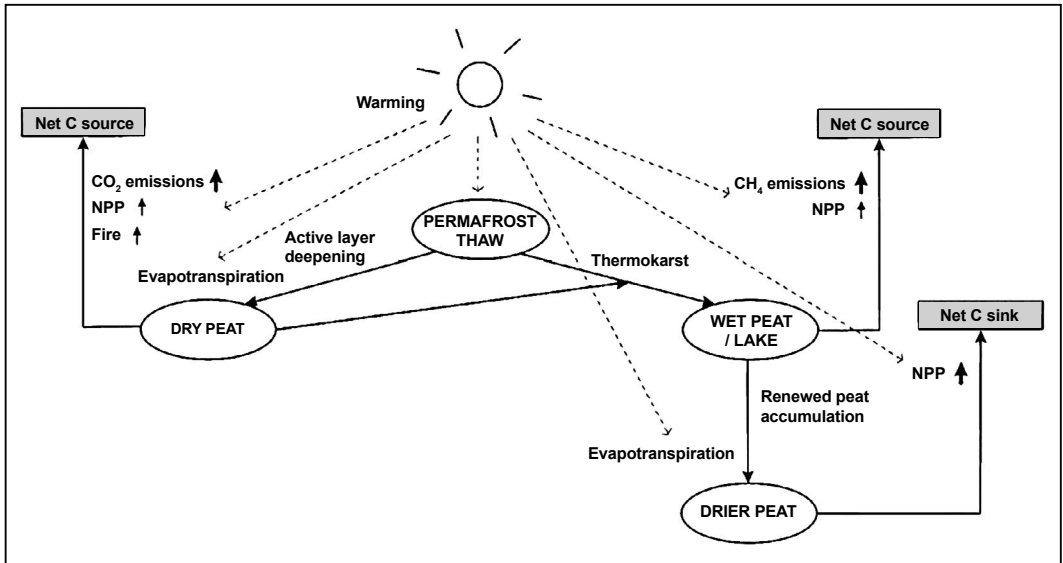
Warming

Net C source

$CO_2$ emissions ↑
NPP ↑
Fire ↑

Evapotranspiration

Active layer deepening

PERMAFROST THAW

Thermokarst

DRY PEAT

Net C source

$CH_4$ emissions ↑
NPP ↑

WET PEAT / LAKE

Net C sink

NPP ↑

Renewed peat accumulation

Evapotranspiration

DRIER PEAT